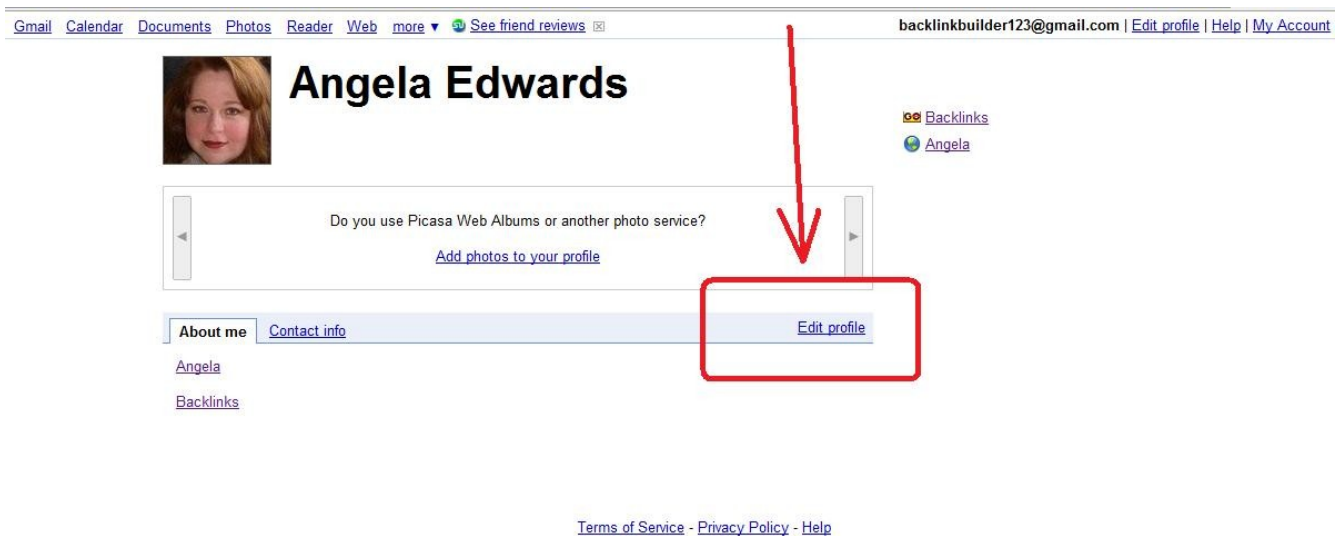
Gmail Calendar Documents Photos Reader Web more ▾ See friend reviews

backlinkbuilder123@gmail.com | Edit profile | Help | My Account

Angela Edwards

Backlinks
Angela

Do you use Picasa Web Albums or another photo service?

Add photos to your profile

About me Contact info

Edit profile

Angela

Backlinks

Terms of Service - Privacy Policy - Help